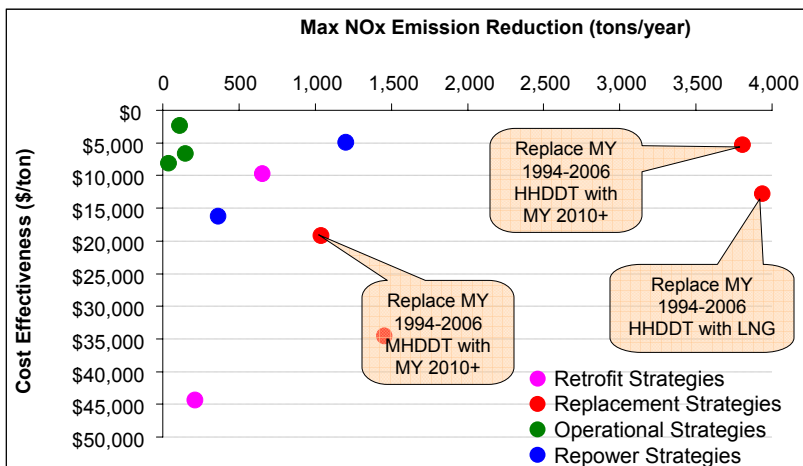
Max NOx Emission Reduction (tons/year)

0
500
1,000
1,500
2,000
2,500
3,000
3,500
4,000

Cost Effectiveness ($/ton)

$0
$5,000
$10,000
$15,000
$20,000
$25,000
$30,000
$35,000
$40,000
$45,000
$50,000

Replace MY 1994-2006 HHDDT with MY 2010+

Replace MY 1994-2006 HHDDT with LNG

Replace MY 1994-2006 MHDDT with MY 2010+

Retrofit Strategies
Replacement Strategies
Operational Strategies
Repower Strategies